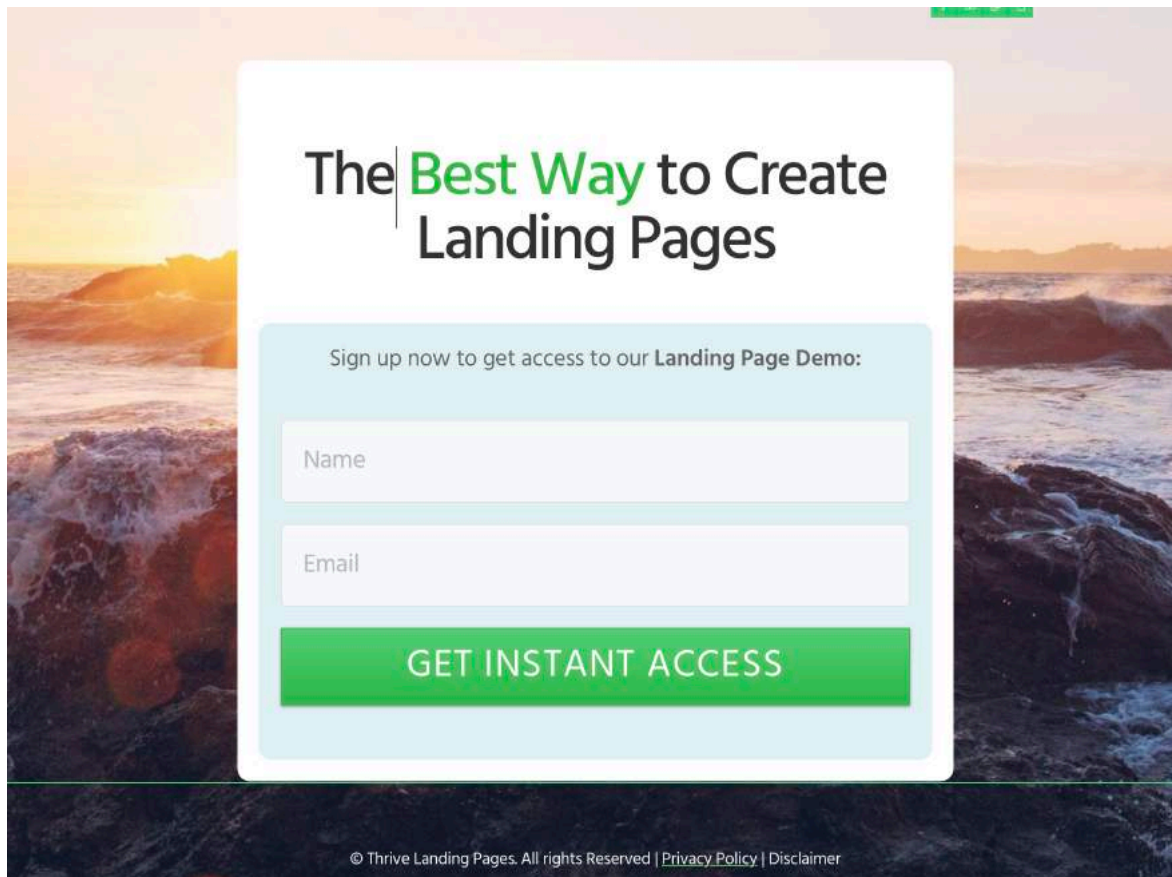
The Best Way to Create Landing Pages

Sign up now to get access to our **Landing Page Demo:**

Name

Email

GET INSTANT ACCESS

© Thrive Landing Pages. All rights Reserved | Privacy Policy | Disclaimer